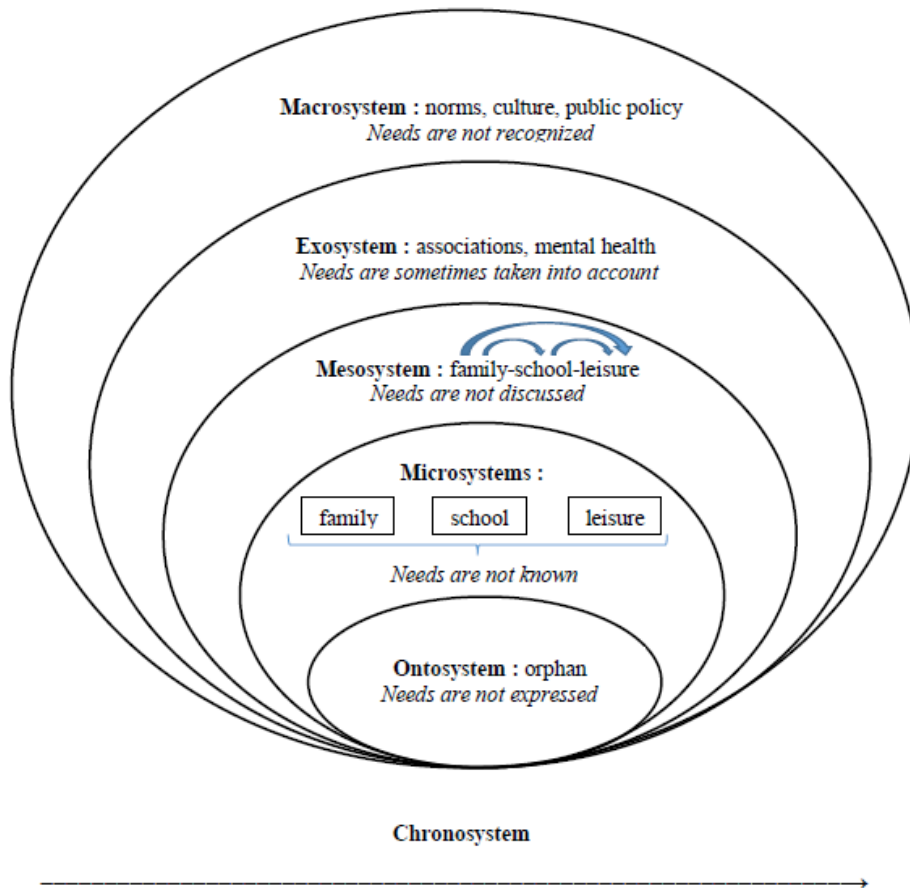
**Macrosystem :** norms, culture, public policy
*Needs are not recognized*

**Exosystem :** associations, mental health
*Needs are sometimes taken into account*

**Mesosystem :** family-school-leisure
*Needs are not discussed*

**Microsystems :**

family

school

leisure

*Needs are not known*

**Ontosystem :** orphan
*Needs are not expressed*

**Chronosystem**